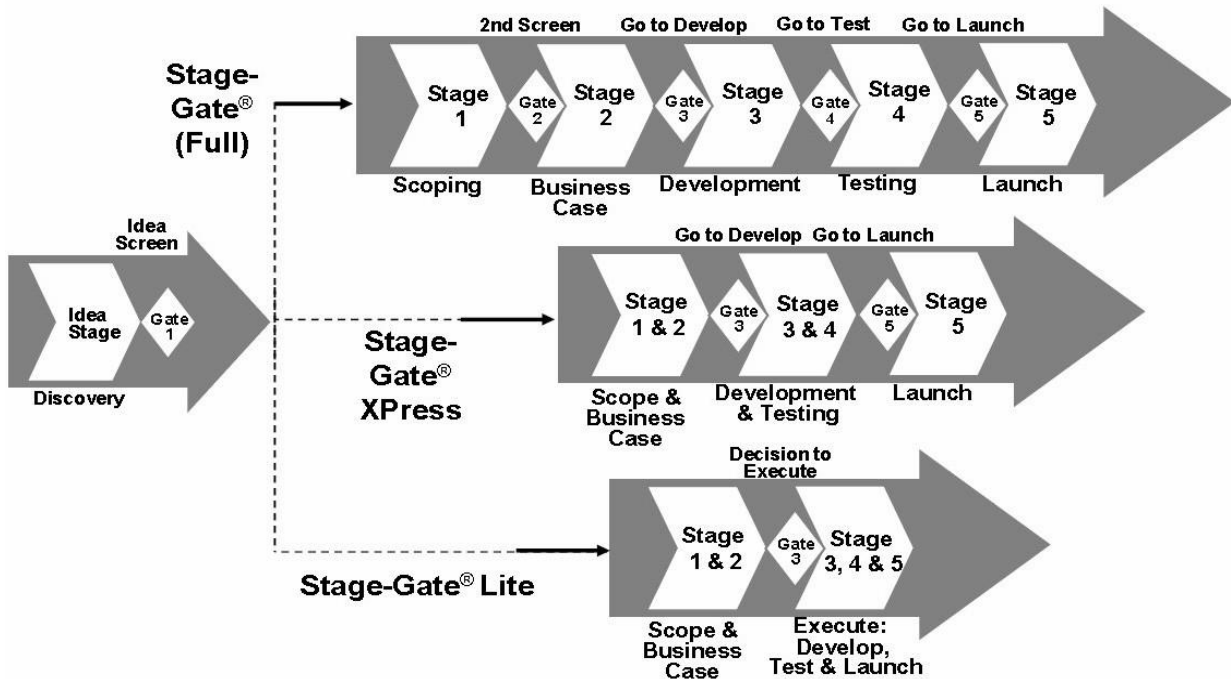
Idea Screen

Idea Stage

Gate 1

Discovery

Stage-Gate® (Full)

2nd Screen Go to Develop Go to Test Go to Launch

Stage 1

Gate 2

Stage 2

Gate 3

Stage 3

Gate 4

Stage 4

Gate 5

Stage 5

Scoping Business Case Development Testing Launch

Stage-Gate® XPress

Go to Develop Go to Launch

Stage 1 & 2

Gate 3

Stage 3 & 4

Gate 5

Stage 5

Scope & Business Case Development & Testing Launch

Stage-Gate® Lite

Decision to Execute

Stage 1 & 2

Gate 3

Stage 3, 4 & 5

Scope & Business Case Execute: Develop, Test & Launch